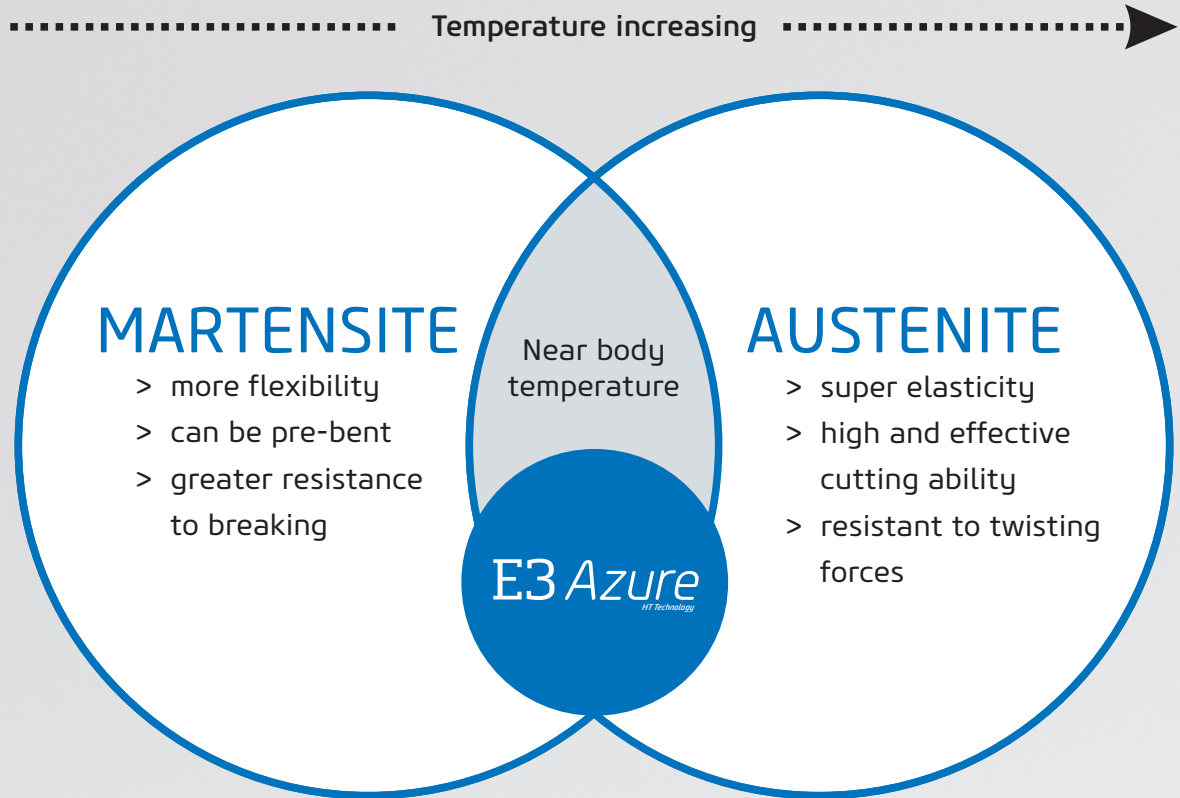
Temperature increasing

MARTENSITE
> more flexibility
> can be pre-bent
> greater resistance to breaking

Near body temperature

E3 Azure
HT Technology

AUSTENITE
> super elasticity
> high and effective cutting ability
> resistant to twisting forces